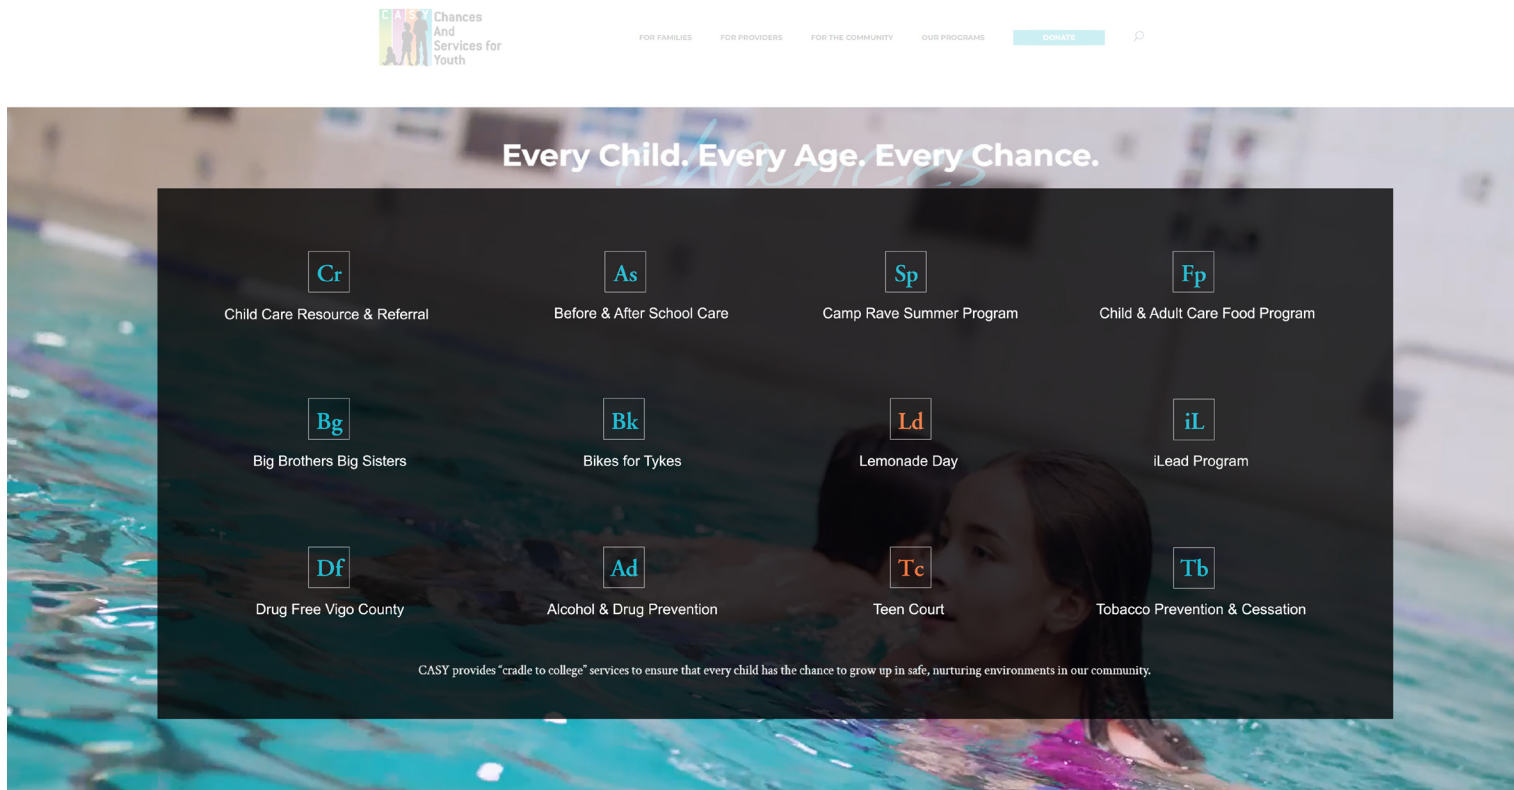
CASY Chances And Services for Youth

FOR FAMILIES FOR PROVIDERS FOR THE COMMUNITY OUR PROGRAMS DONATE

Every Child. Every Age. Every Chance.

Cr
Child Care Resource & Referral

As
Before & After School Care

Sp
Camp Rave Summer Program

Fp
Child & Adult Care Food Program

Bg
Big Brothers Big Sisters

Bk
Bikes for Tykes

Ld
Lemonade Day

iL
iLead Program

Df
Drug Free Vigo County

Ad
Alcohol & Drug Prevention

Tc
Teen Court

Tb
Tobacco Prevention & Cessation

CASY provides "cradle to college" services to ensure that every child has the chance to grow up in safe, nurturing environments in our community.